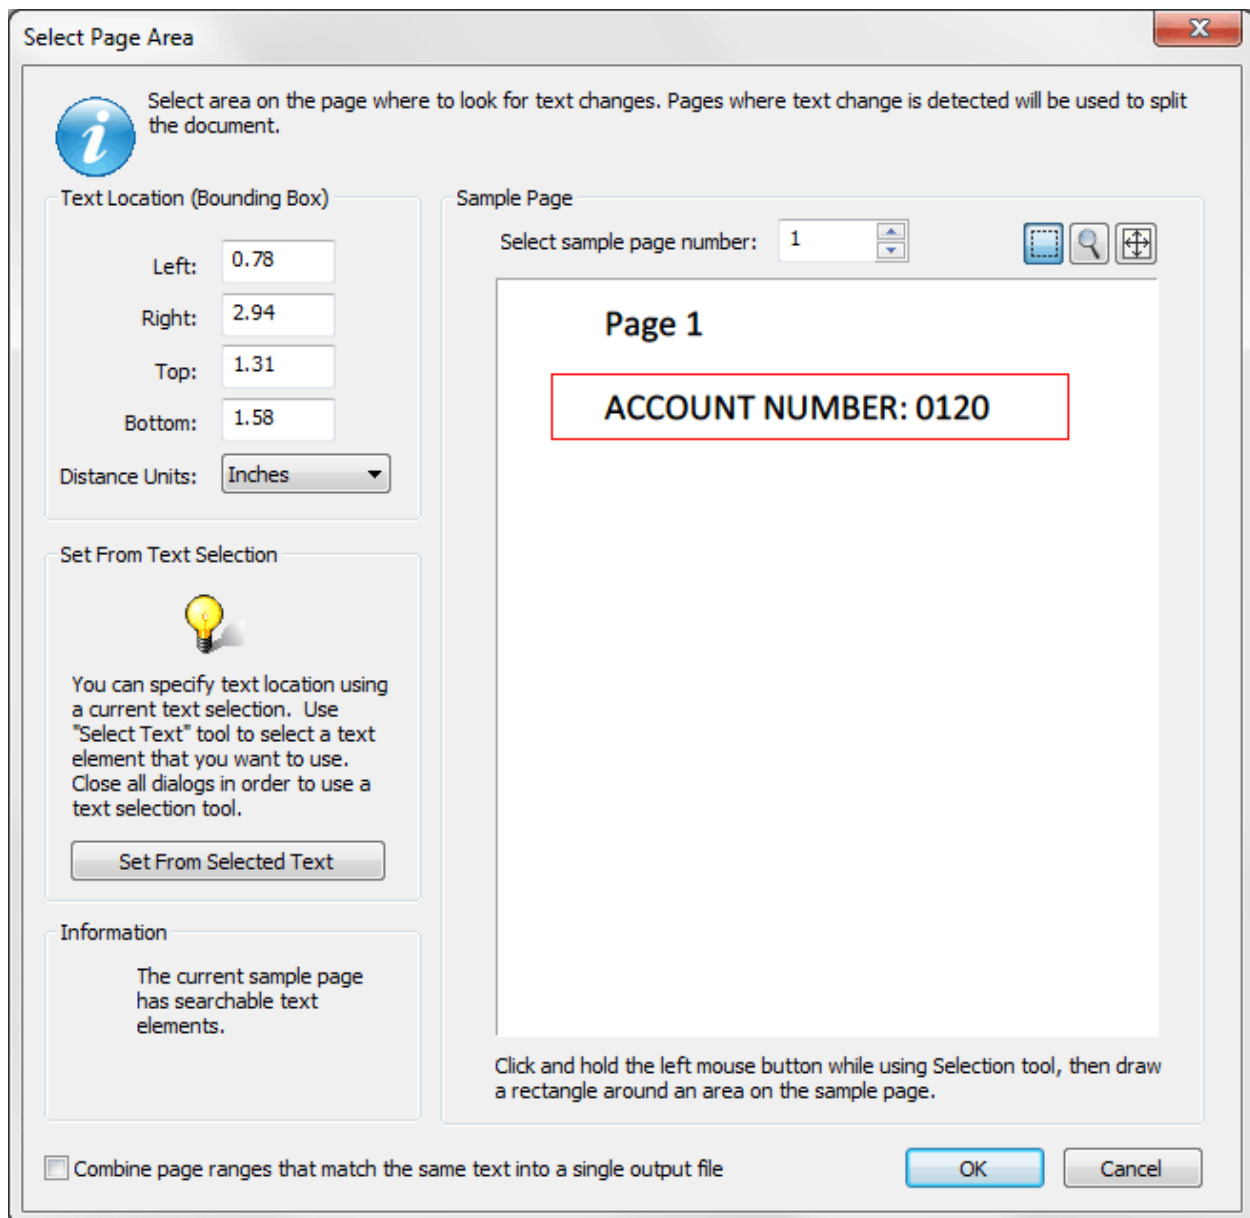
Select Page Area

Select area on the page where to look for text changes. Pages where text change is detected will be used to split the document.

Text Location (Bounding Box)

Left: 0.78

Right: 2.94

Top: 1.31

Bottom: 1.58

Distance Units: Inches

Set From Text Selection

You can specify text location using a current text selection. Use "Select Text" tool to select a text element that you want to use. Close all dialogs in order to use a text selection tool.

Set From Selected Text

Information

The current sample page has searchable text elements.

Sample Page

Select sample page number: 1

Page 1

ACCOUNT NUMBER: 0120

Click and hold the left mouse button while using Selection tool, then draw a rectangle around an area on the sample page.

Combine page ranges that match the same text into a single output file

OK

Cancel